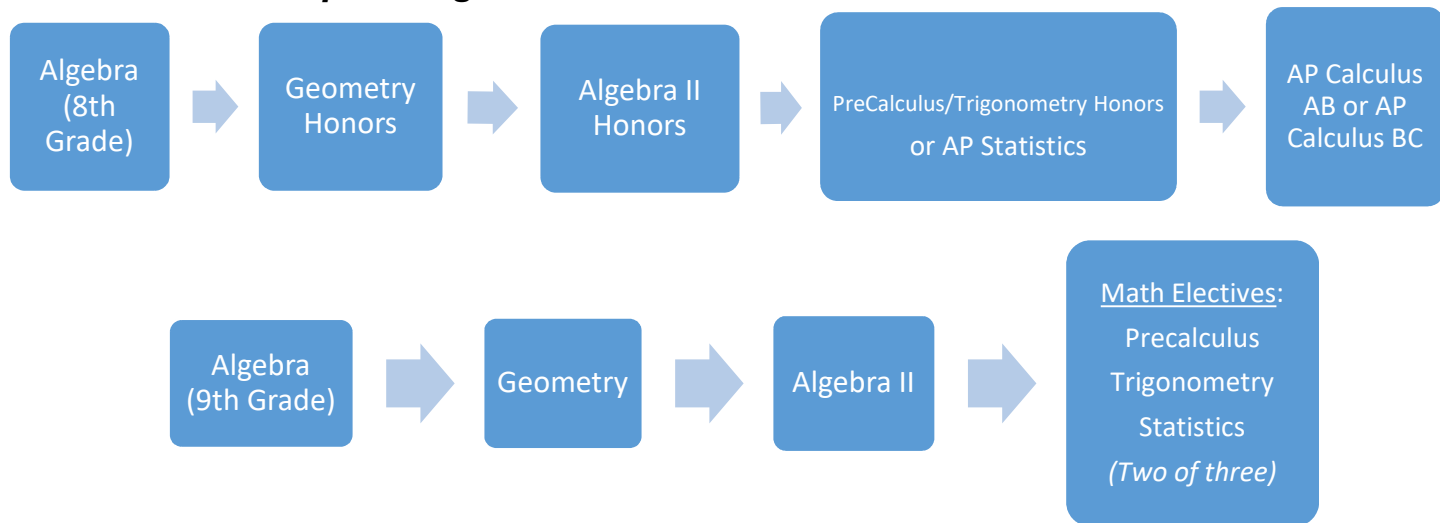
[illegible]

Algebra (8th Grade)

Geometry Honors

Algebra II Honors

PreCalculus/Trigonometry Honors or AP Statistics

AP Calculus AB or AP Calculus BC

Algebra (9th Grade)

Geometry

Algebra II

Math Electives:
Precalculus
Trigonometry
Statistics
*(Two of three)*